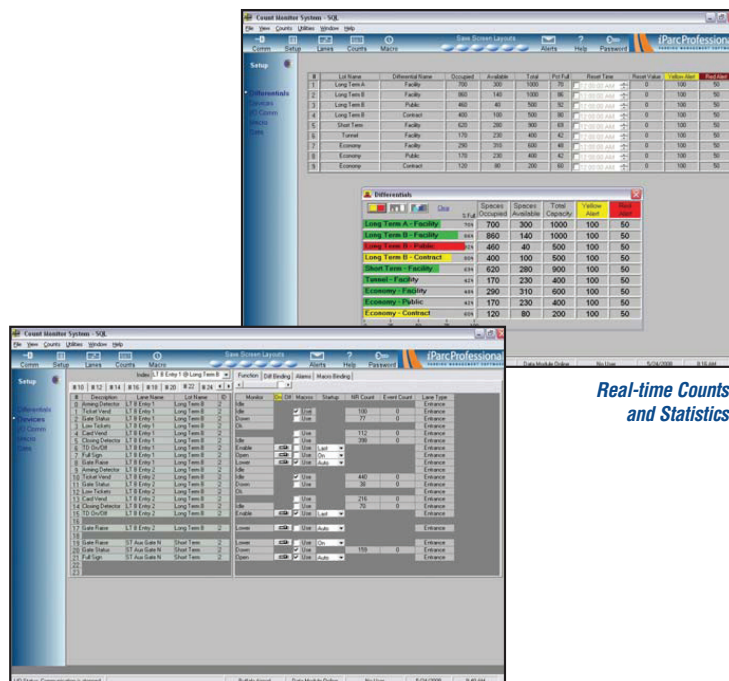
Count Monitor System - SQL

File View Counts Utilities Window Help

Comm Setup Lanes Counts Macro

Save Screen Layouts

Alerts Help Password

iParcProfessional

Setup

Differentials

Devices

I/O Comm

Macro

Data

| # | Lot Name | Differential Name | Occupied | Available | Total | Pct Full | Reset Time | Reset Value | Yellow Alert | Red Alert |
|---|---|---|---|---|---|---|---|---|---|---|
| 1 | Long Term A | Facility | 700 | 300 | 1000 | 70 | 12:00:00 AM | 0 | 100 | 50 |
| 2 | Long Term B | Facility | 860 | 140 | 1000 | 86 | 12:00:00 AM | 0 | 100 | 50 |
| 3 | Long Term B | Public | 460 | 40 | 500 | 92 | 12:00:00 AM | 0 | 100 | 50 |
| 4 | Long Term B | Contract | 400 | 100 | 500 | 80 | 12:00:00 AM | 0 | 100 | 50 |
| 5 | Short Term | Facility | 620 | 280 | 900 | 69 | 12:00:00 AM | 0 | 100 | 50 |
| 6 | Tunnel | Facility | 170 | 230 | 400 | 42 | 12:00:00 AM | 0 | 100 | 50 |
| 7 | Economy | Facility | 290 | 310 | 600 | 48 | 12:00:00 AM | 0 | 100 | 50 |
| 8 | Economy | Public | 170 | 230 | 400 | 42 | 12:00:00 AM | 0 | 100 | 50 |
| 9 | Economy | Contract | 120 | 80 | 200 | 60 | 12:00:00 AM | 0 | 100 | 50 |

Differentials

Size

| | % Full | Spaces Occupied | Spaces Available | Total Capacity | Yellow Alert | Red Alert |
|---|---|---|---|---|---|---|
| Long Term A - Facility | 70% | 700 | 300 | 1000 | 100 | 50 |
| Long Term B - Facility | 86% | 860 | 140 | 1000 | 100 | 50 |
| Long Term B - Public | 92% | 460 | 40 | 500 | 100 | 50 |
| Long Term B - Contract | 80% | 400 | 100 | 500 | 100 | 50 |
| Short Term - Facility | 69% | 620 | 280 | 900 | 100 | 50 |
| Tunnel - Facility | 42% | 170 | 230 | 400 | 100 | 50 |
| Economy - Facility | 48% | 290 | 310 | 600 | 100 | 50 |
| Economy - Public | 42% | 170 | 230 | 400 | 100 | 50 |
| Economy - Contract | 60% | 120 | 80 | 200 | 100 | 50 |

Data Module Online No User 5/24/2008 8:18 AM

Real-time Counts and Statistics

Count Monitor System - SQL

File View Counts Utilities Window Help

Comm Setup Lanes Counts Macro

Save Screen Layouts

Alerts Help Password

iParcProfessional

Setup

Differentials

Devices

I/O Comm

Macro

Data

Index LT B Entry 1 @ Long Term B

Function Diff Binding Alarms Macro Binding

| # | Description | Lane Name | Lot Name | ID | Monitor | On | Off | Macros | Startup | Wt Count | Event Count | Lane Type |
|---|---|---|---|---|---|---|---|---|---|---|---|---|
| 0 | Arming Detector | LT B Entry 1 | Long Term B | 2 | Idle | | | Fnd | | 100 | 0 | Entrance |
| 1 | Ticket Vend | LT B Entry 1 | Long Term B | 2 | Idle | | | Use | | 77 | 0 | Entrance |
| 2 | Gate Status | LT B Entry 1 | Long Term B | 2 | Down | | | | | | | Entrance |
| 3 | Low Tickets | LT B Entry 1 | Long Term B | 2 | Ok | | | | | | | Entrance |
| 4 | Card Vend | LT B Entry 1 | Long Term B | 2 | | | | Use | | 112 | 0 | Entrance |
| 5 | Closing Detector | LT B Entry 1 | Long Term B | 2 | | | | Use | | 206 | 0 | Entrance |
| 6 | TD On/Off | LT B Entry 1 | Long Term B | 2 | Idle | | | | | | | Entrance |
| 7 | Full Sign | LT B Entry 1 | Long Term B | 2 | Enable | | | Use | Last | | | Entrance |
| 8 | Gate Raise | LT B Entry 1 | Long Term B | 2 | Open | | | Use | On | | | Entrance |
| 9 | Arming Detector | LT B Entry 2 | Long Term B | 2 | Lower | | | Use | Auto | | | Entrance |
| 10 | Ticket Vend | LT B Entry 2 | Long Term B | 2 | Idle | | | | | | | Entrance |
| 11 | Gate Status | LT B Entry 2 | Long Term B | 2 | Idle | | | Use | | 440 | 0 | Entrance |
| 12 | Low Tickets | LT B Entry 2 | Long Term B | 2 | Down | | | Use | | 30 | 0 | Entrance |
| 13 | Card Vend | LT B Entry 2 | Long Term B | 2 | Ok | | | | | | | Entrance |
| 14 | Closing Detector | LT B Entry 2 | Long Term B | 2 | | | | Use | | 216 | 0 | Entrance |
| 15 | TD On/Off | LT B Entry 2 | Long Term B | 2 | Idle | | | Use | | 70 | 0 | Entrance |
| 16 | | | | | Enable | | | Use | Last | | | Entrance |
| 17 | Gate Raise | LT B Entry 2 | Long Term B | 2 | | | | | | | | |
| 18 | | | | | Lower | | | Use | | | | Entrance |
| 19 | Gate Raise | ST Aux Gate N | Short Term | 2 | | | | | | | | |
| 20 | Gate Status | ST Aux Gate N | Short Term | 2 | Lower | | | Use | On | | | Entrance |
| 21 | Full Sign | ST Aux Gate N | Short Term | 2 | Down | | | Use | Auto | 159 | 0 | Entrance |
| 22 | | | | | Open | | | Use | Startup | | | Entrance |
| 23 | | | | | | | | | | | | |

Data Module Online No User 5/24/2008 8:40 AM